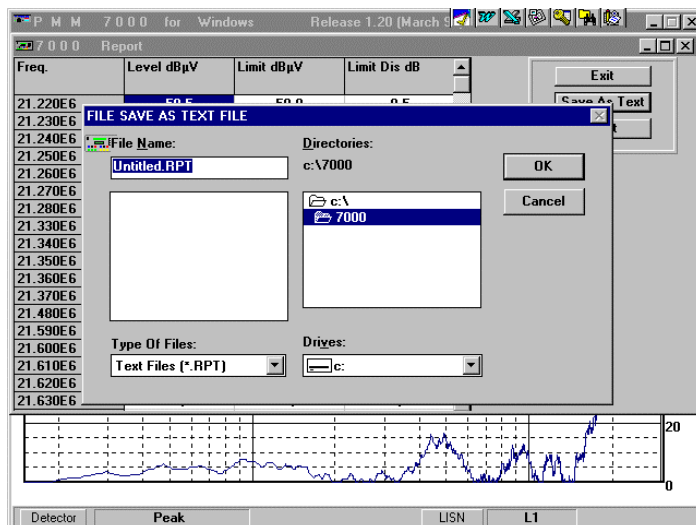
P M M 7 0 0 0 for Windows Release 1.20 (March 9

7 0 0 0 Report

| Freq. | Level dBµV | Limit dBµV | Limit Dis dB |
|---|---|---|---|
| 21.220E6 | 50.5 | 50.0 | 0.5 |
| 21.230E6 | | | |
| 21.240E6 | | | |
| 21.250E6 | | | |
| 21.260E6 | | | |
| 21.270E6 | | | |
| 21.280E6 | | | |
| 21.330E6 | | | |
| 21.340E6 | | | |
| 21.350E6 | | | |
| 21.360E6 | | | |
| 21.370E6 | | | |
| 21.480E6 | | | |
| 21.590E6 | | | |
| 21.600E6 | | | |
| 21.610E6 | | | |
| 21.620E6 | | | |
| 21.630E6 | | | |

Exit

Save As Text

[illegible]t

FILE SAVE AS TEXT FILE

File Name:

Untitled.RPT

Directories:

c:\7000

c:\

7000

OK

Cancel

Type Of Files:

Text Files (*.RPT)

Drives:

c:

20

0

Detector

Peak

LISN

L1